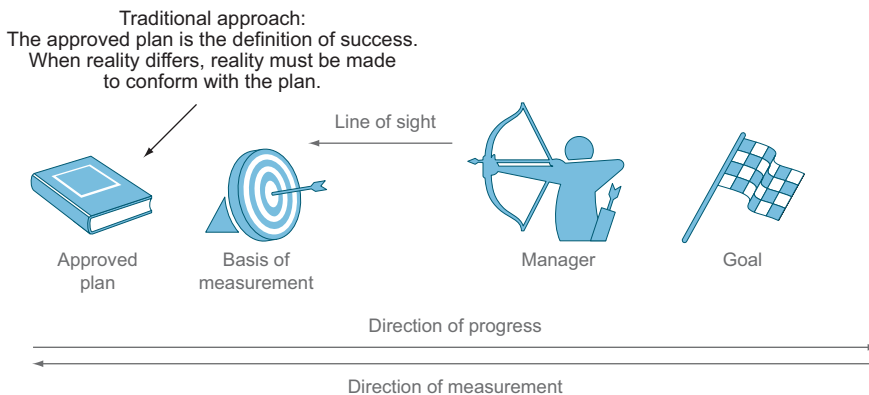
Traditional approach:
The approved plan is the definition of success.
When reality differs, reality must be made to conform with the plan.

Line of sight

Approved plan

Basis of measurement

Manager

Goal

Direction of progress

Direction of measurement